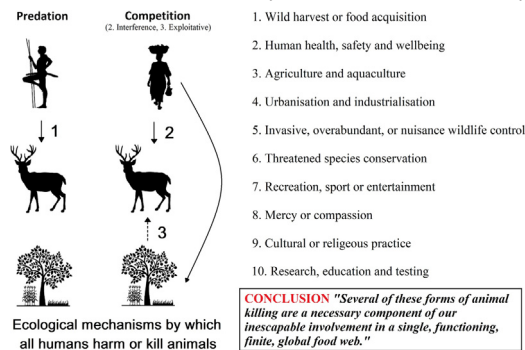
Predation

Competition
(2. Interference, 3. Exploitative)

1

2

3

Ecological mechanisms by which all humans harm or kill animals

1. Wild harvest or food acquisition

2. Human health, safety and wellbeing

3. Agriculture and aquaculture

4. Urbanisation and industrialisation

5. Invasive, overabundant, or nuisance wildlife control

6. Threatened species conservation

7. Recreation, sport or entertainment

8. Mercy or compassion

9. Cultural or religeous practice

10. Research, education and testing

CONCLUSION "Several of these forms of animal killing are a necessary component of our inescapable involvement in a single, functioning, finite, global food web."